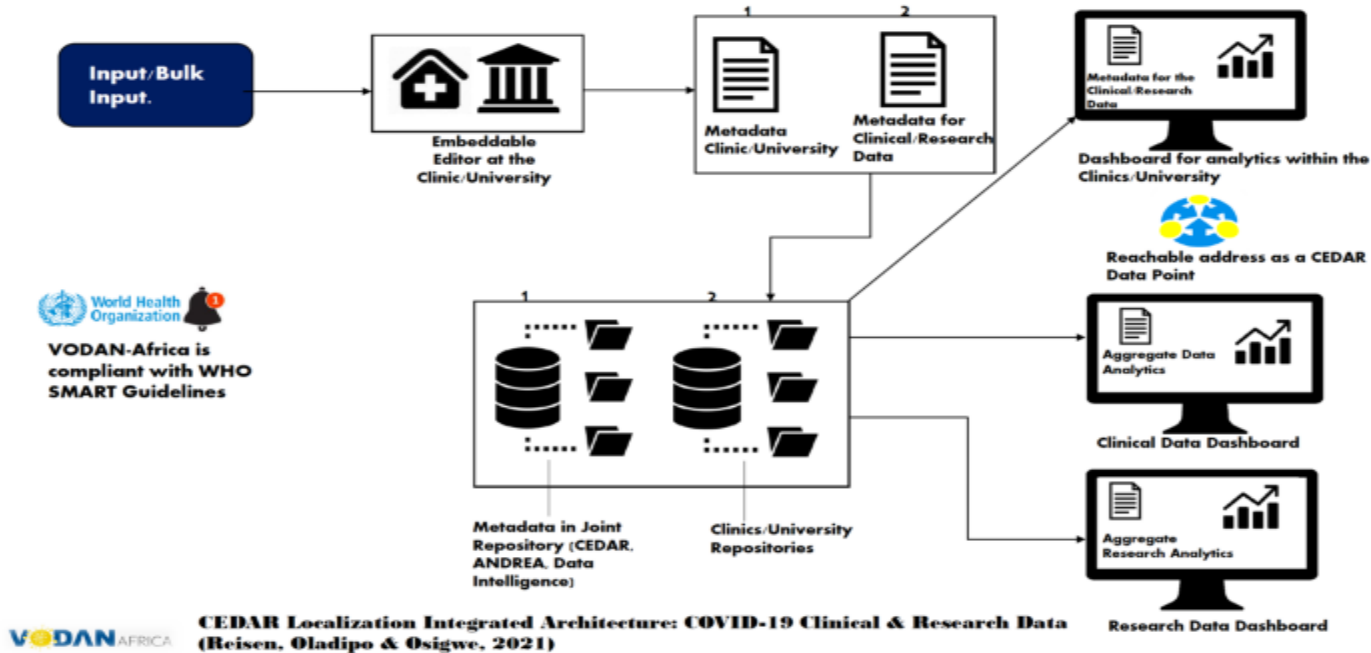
Input/Bulk Input.

Embeddable Editor at the Clinic/University

1

2

Metadata Clinic/University

Metadata for Clinical/Research Data

Metadata for the Clinical/Research Data

Dashboard for analytics within the Clinics/University

Reachable address as a CEDAR Data Point

World Health Organization

1

VODAN-Africa is compliant with WHO SMART Guidelines

1

2

Aggregate Data Analytics

Clinical Data Dashboard

Metadata in Joint Repository (CEDAR, ANDREA, Data Intelligence)

Clinics/University Repositories

Aggregate Research Analytics

Research Data Dashboard

VODAN AFRICA

CEDAR Localization Integrated Architecture: COVID-19 Clinical & Research Data (Reisen, Oladipo & Osigwe, 2021)